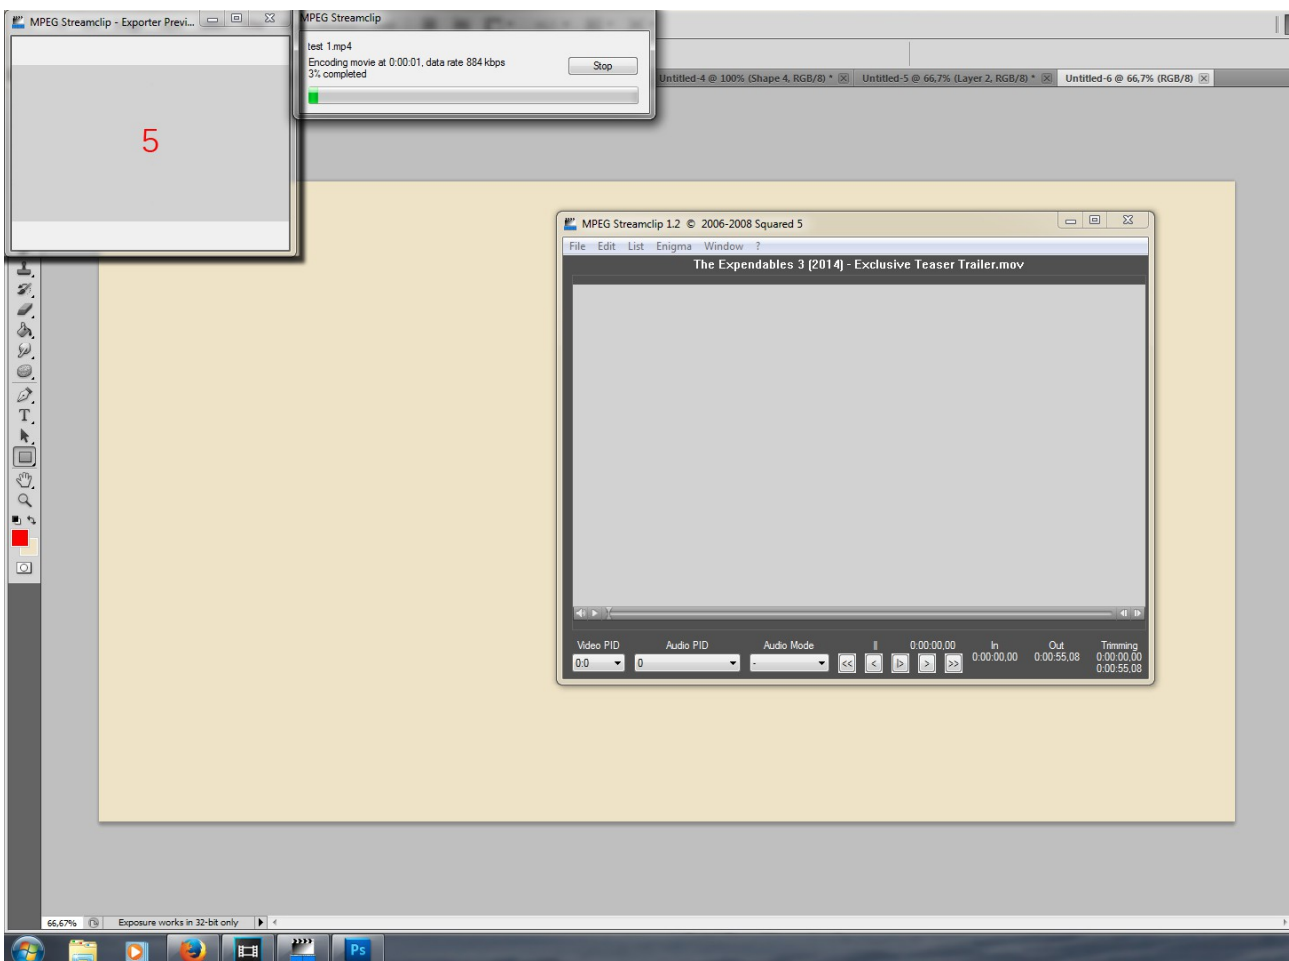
MPEG Streamclip - Exporter Previ...

5

MPEG Streamclip

test 1.mp4
Encoding movie at 0:00:01, data rate 884 kbps
3% completed

Stop

Untitled-4 @ 100% (Shape 4, RGB/8) * Untitled-5 @ 66,7% (Layer 2, RGB/8) * Untitled-6 @ 66,7% (RGB/8)

MPEG Streamclip 1.2 © 2006-2008 Squared 5

File Edit List Enigma Window ?

The Expendables 3 (2014) - Exclusive Teaser Trailer.mov

Video PID
0:0

Audio PID
0

Audio Mode
-

0:00:00,00

In
0:00:00,00

Out
0:00:55,08

Trimming
0:00:00,00
0:00:55,08

66,67%

Exposure works in 32-bit only